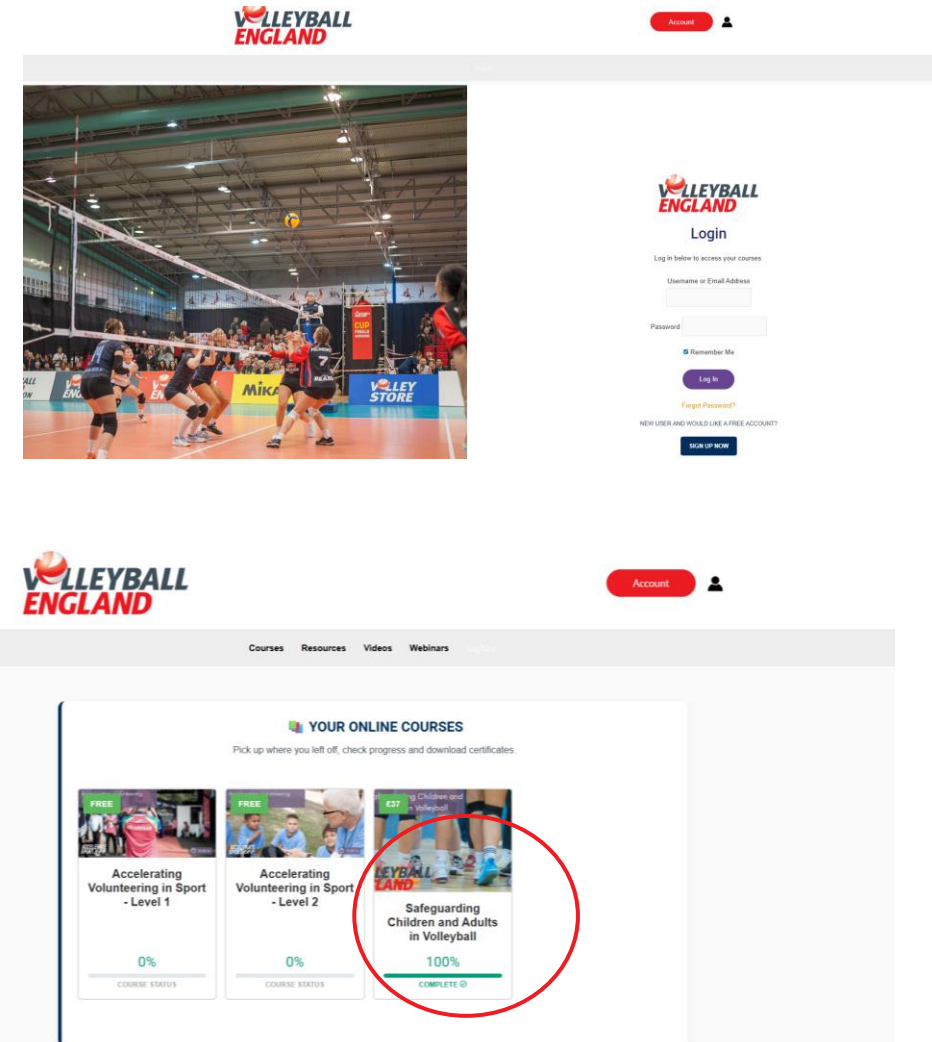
VOLLEYBALL ENGLAND

Account

VOLLEY STORE

CUP

MIKASA

VOLLEYBALL ENGLAND

Login

Log in below to access your courses.

Username or Email Address

Password

Remember Me

Log In

Forgot Password?

NEW USER AND WOULD LIKE A FREE ACCOUNT?

SIGN UP NOW

VOLLEYBALL ENGLAND

Account

Courses Resources Videos Webinars

YOUR ONLINE COURSES

Pick up where you left off, check progress and download certificates.

FREE

Accelerating Volunteering in Sport - Level 1

0%

COURSE STATUS

FREE

Accelerating Volunteering in Sport - Level 2

0%

COURSE STATUS

£37

Safeguarding Children and Adults in Volleyball

100%

COMPLETE